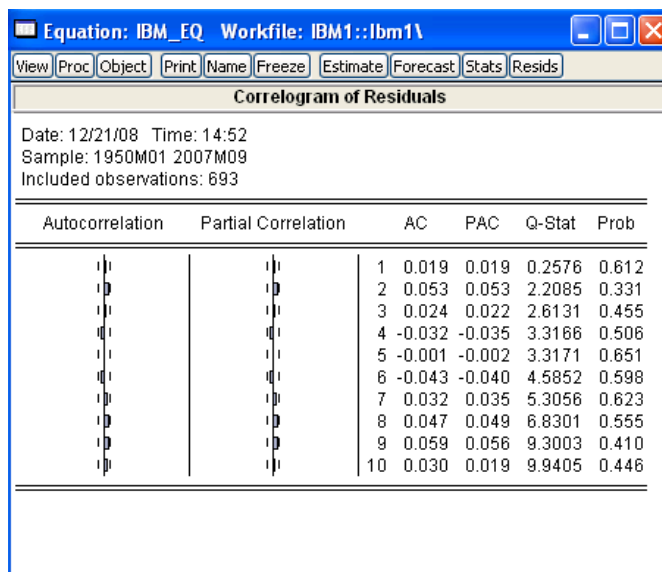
Equation: IBM_EQ Workfile: IBM1::Ibm1\

View Proc Object Print Name Freeze Estimate Forecast Stats Resids

Correlogram of Residuals

Date: 12/21/08 Time: 14:52
Sample: 1950M01 2007M09
Included observations: 693

| Autocorrelation | Partial Correlation | | AC | PAC | Q-Stat | Prob |
|---|---|---|---|---|---|---|
| | | 1 | 0.019 | 0.019 | 0.2576 | 0.612 |
| | | 2 | 0.053 | 0.053 | 2.2085 | 0.331 |
| | | 3 | 0.024 | 0.022 | 2.6131 | 0.455 |
| | | 4 | -0.032 | -0.035 | 3.3166 | 0.506 |
| | | 5 | -0.001 | -0.002 | 3.3171 | 0.651 |
| | | 6 | -0.043 | -0.040 | 4.5852 | 0.598 |
| | | 7 | 0.032 | 0.035 | 5.3056 | 0.623 |
| | | 8 | 0.047 | 0.049 | 6.8301 | 0.555 |
| | | 9 | 0.059 | 0.056 | 9.3003 | 0.410 |
| | | 10 | 0.030 | 0.019 | 9.9405 | 0.446 |